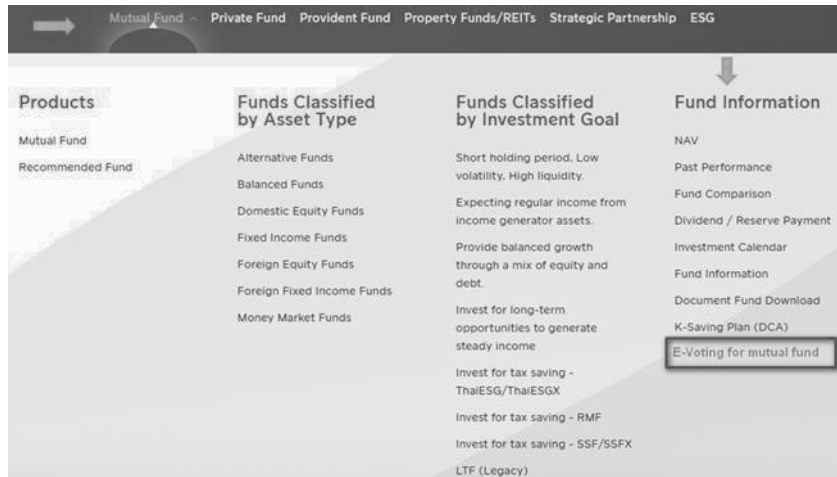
Mutual Fund Private Fund Provident Fund Property Funds/REITs Strategic Partnership ESG

Products

Mutual Fund

Recommended Fund

Funds Classified by Asset Type

Alternative Funds

Balanced Funds

Domestic Equity Funds

Fixed Income Funds

Foreign Equity Funds

Foreign Fixed Income Funds

Money Market Funds

Funds Classified by Investment Goal

Short holding period, Low volatility, High liquidity.

Expecting regular income from income generator assets.

Provide balanced growth through a mix of equity and debt.

Invest for long-term opportunities to generate steady income

Invest for tax saving - ThaiESG/ThaiESGX

Invest for tax saving - RMF

Invest for tax saving - SSF/SSFX

LTF (Legacy)

Fund Information

NAV

Past Performance

Fund Comparison

Dividend / Reserve Payment

Investment Calendar

Fund Information

Document Fund Download

K-Saving Plan (DCA)

E-Voting for mutual fund